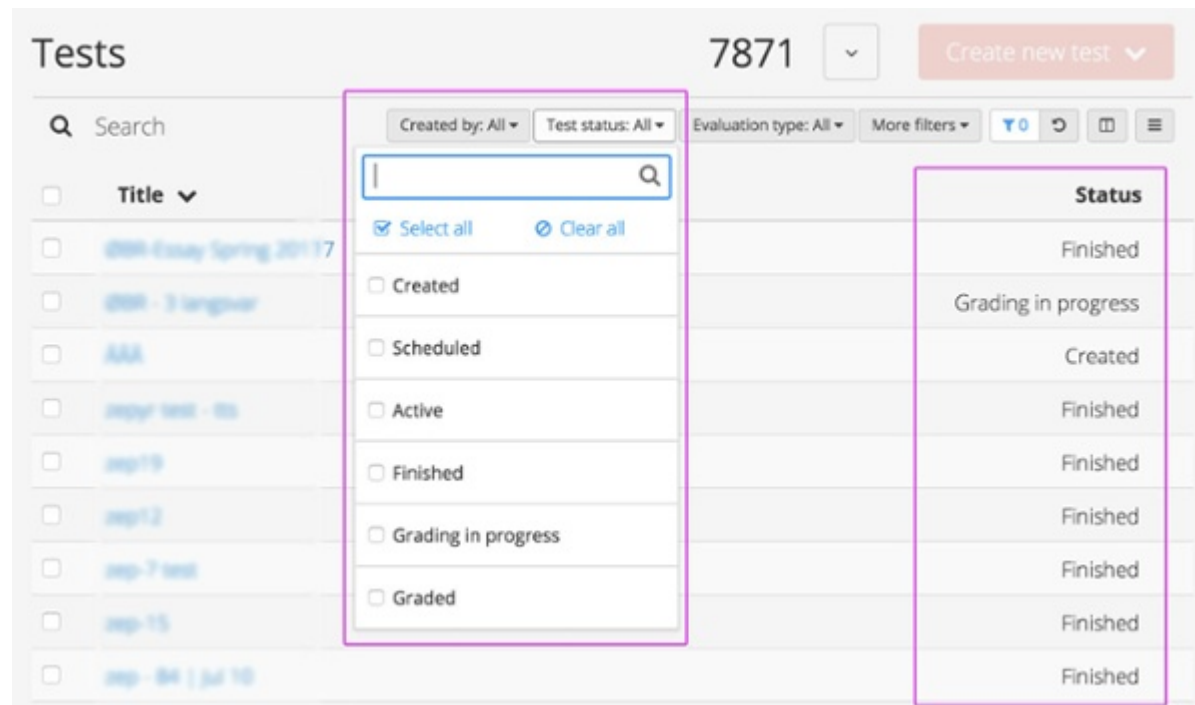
Tests

7871

Create new test

Search

Created by: All ▾

Test status: All ▾

Evaluation type: All ▾

More filters ▾

0

Title

Select all

Clear all

Created

Scheduled

Active

Finished

Grading in progress

Graded

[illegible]

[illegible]

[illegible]

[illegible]

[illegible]

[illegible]

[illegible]

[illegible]

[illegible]

Status

Finished

Grading in progress

Created

Finished

Finished

Finished

Finished

Finished

Finished